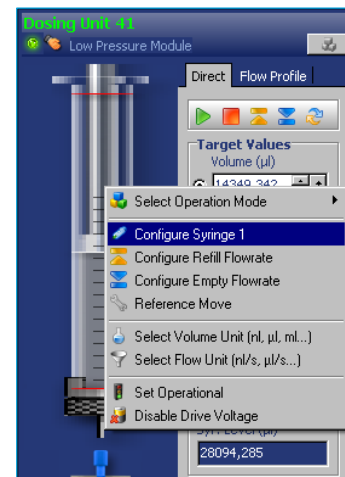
Dosing Unit 41
Low Pressure Module

Direct
Flow Profile

Target Values
Volume (µl)
14349,342

Select Operation Mode
Configure Syringe 1
Configure Refill Flowrate
Configure Empty Flowrate
Reference Move
Select Volume Unit (nl, µl, ml...)
Select Flow Unit (nl/s, µl/s...)
Set Operational
Disable Drive Voltage

Syr. Level (µl)
28094,285